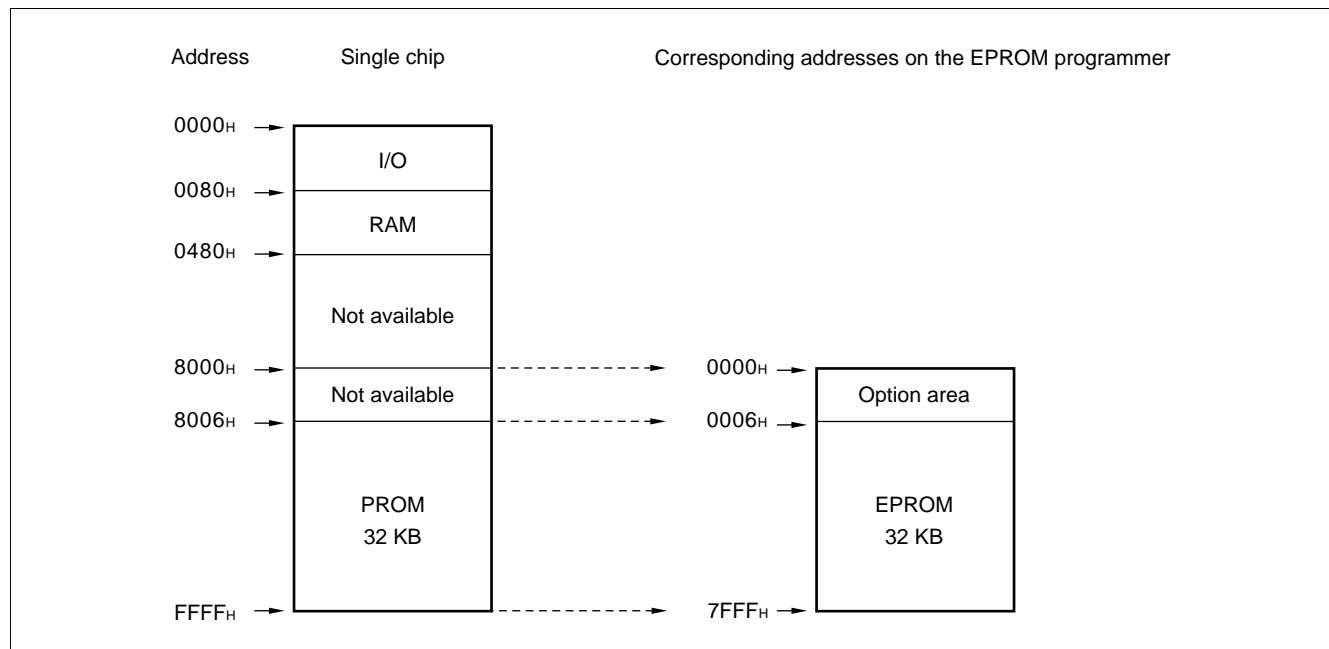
Address

Single chip

Corresponding addresses on the EPROM programmer

$0000_H$

I/O

$0080_H$

RAM

$0480_H$

Not available

$8000_H$

Not available

$8006_H$

PROM
32 KB

$FFFF_H$

$0000_H$

Option area

$0006_H$

EPROM
32 KB

$7FFF_H$